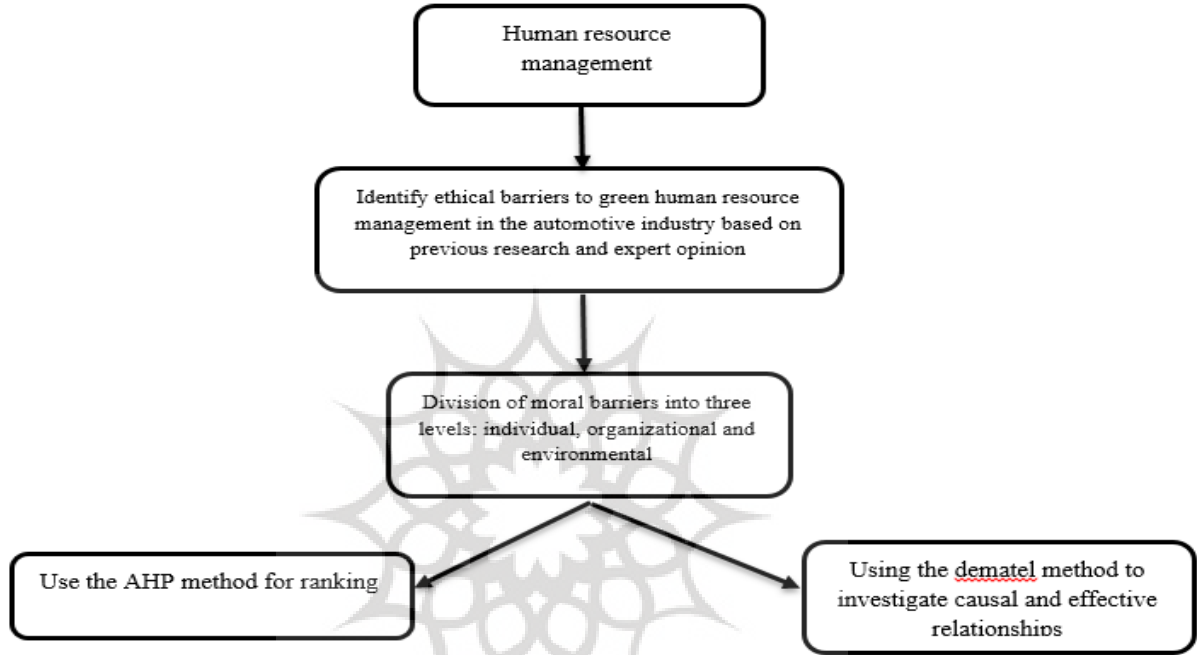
Human resource management

Identify ethical barriers to green human resource management in the automotive industry based on previous research and expert opinion

Division of moral barriers into three levels: individual, organizational and environmental

Use the AHP method for ranking

Using the dematel method to investigate causal and effective relationships